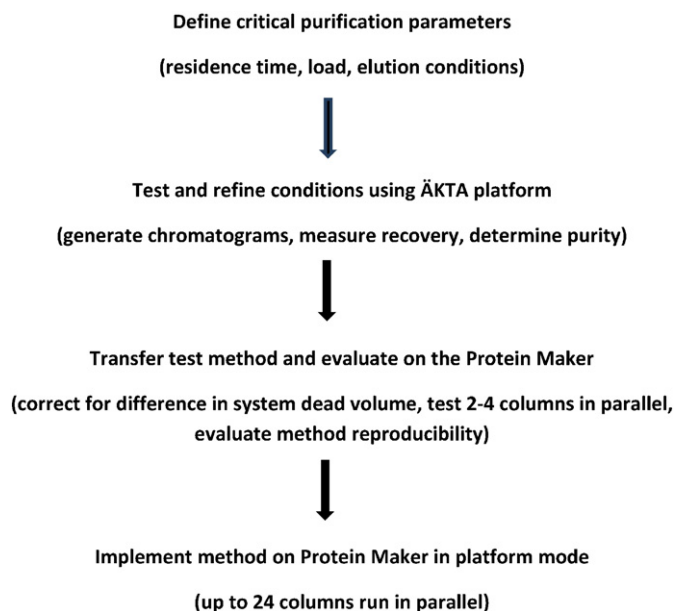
Define critical purification parameters

(residence time, load, elution conditions)

Test and refine conditions using ÄKTA platform

(generate chromatograms, measure recovery, determine purity)

Transfer test method and evaluate on the Protein Maker

(correct for difference in system dead volume, test 2-4 columns in parallel, evaluate method reproducibility)

Implement method on Protein Maker in platform mode

(up to 24 columns run in parallel)